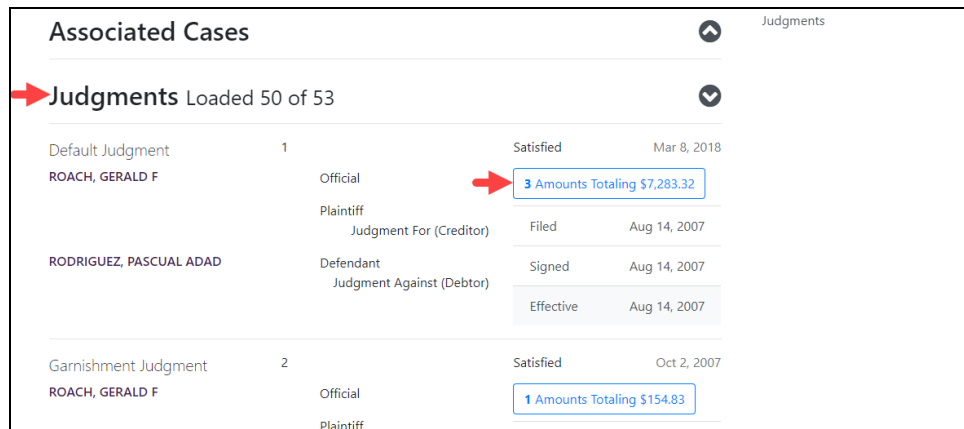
Associated Cases

Judgments

Judgments Loaded 50 of 53

Default Judgment 1
ROACH, GERALD F
Official
Plaintiff
Judgment For (Creditor)
RODRIGUEZ, PASCUAL ADAD
Defendant
Judgment Against (Debtor)

Satisfied Mar 8, 2018
3 Amounts Totaling $7,283.32

| Filed | Aug 14, 2007 |
|---|---|
| Signed | Aug 14, 2007 |
| Effective | Aug 14, 2007 |

Garnishment Judgment 2
ROACH, GERALD F
Official
Plaintiff

Satisfied Oct 2, 2007
1 Amounts Totaling $154.83